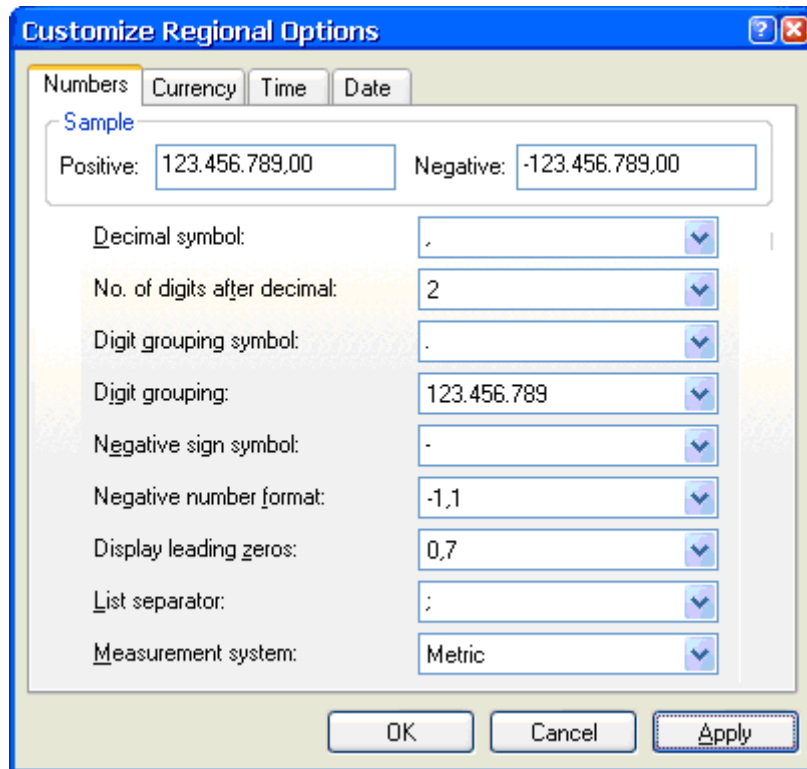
Customize Regional Options

Numbers | Currency | Time | Date

Sample

Positive: 123.456.789,00

Negative: -123.456.789,00

Decimal symbol: ,

No. of digits after decimal: 2

Digit grouping symbol: .

Digit grouping: 123.456.789

Negative sign symbol: -

Negative number format: -1,1

Display leading zeros: 0,7

List separator: ;

Measurement system: Metric

OK | Cancel | Apply